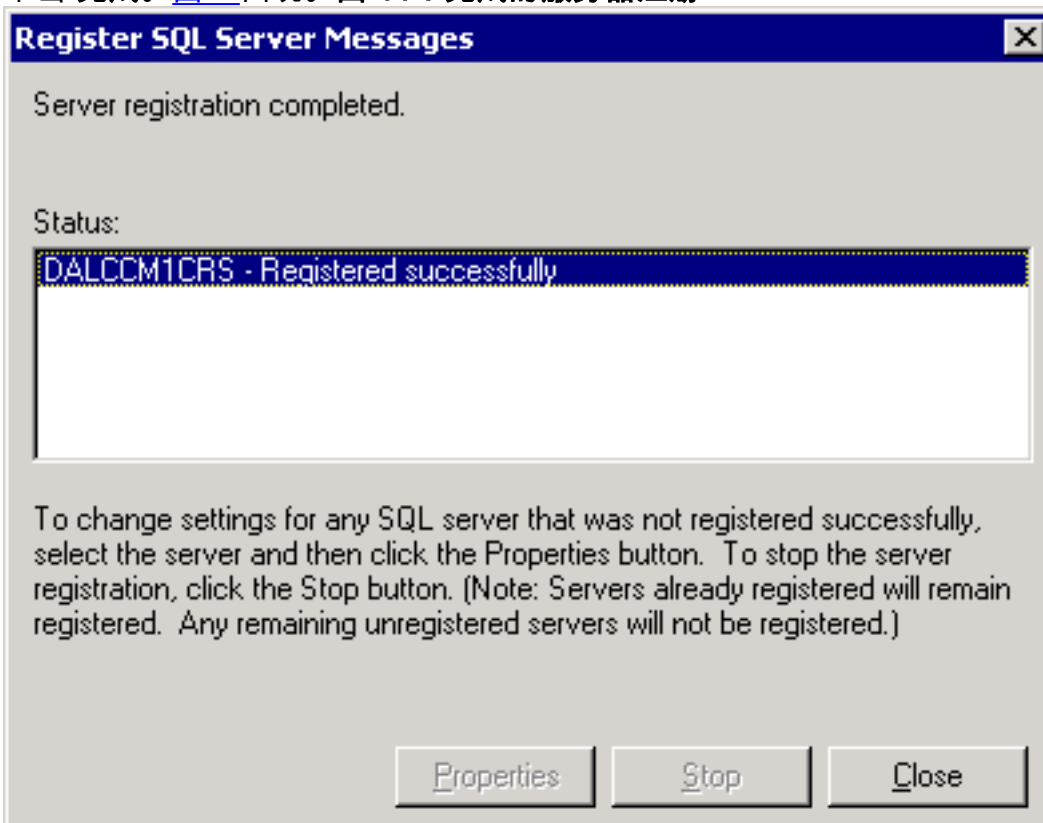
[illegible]

Register SQL Server Messages

Server registration completed.

Status:

DALCCM1CRS - Registered successfully

To change settings for any SQL server that was not registered successfully, select the server and then click the Properties button. To stop the server registration, click the Stop button. (Note: Servers already registered will remain registered. Any remaining unregistered servers will not be registered.)

Properties Stop Close